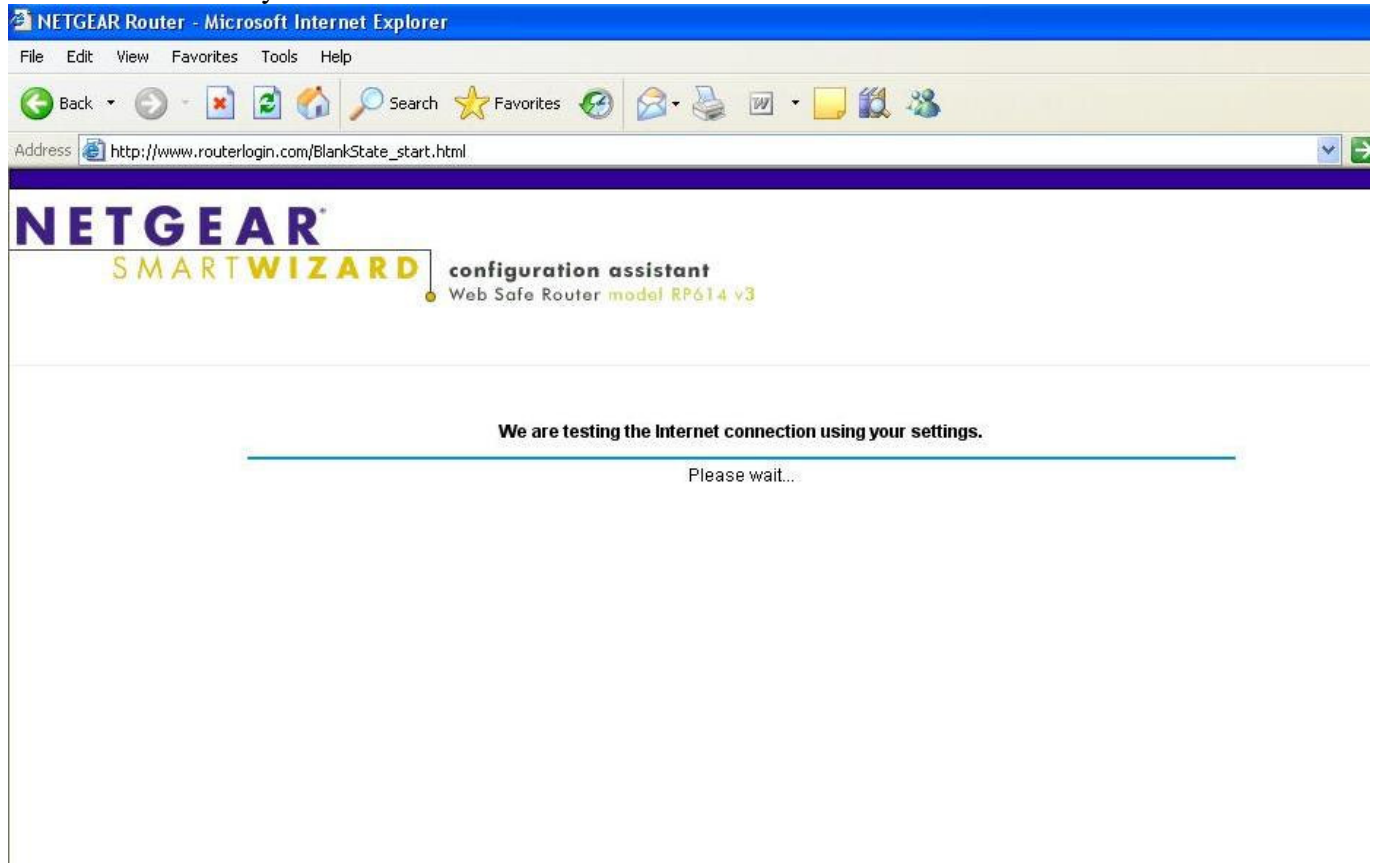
NETGEAR Router - Microsoft Internet Explorer

File Edit View Favorites Tools Help

Back Search Favorites

Address http://www.routerlogin.com/BlankState_start.html

NETGEAR

SMARTWIZARD

configuration assistant

Web Safe Router model RP614 v3

We are testing the Internet connection using your settings.

Please wait...